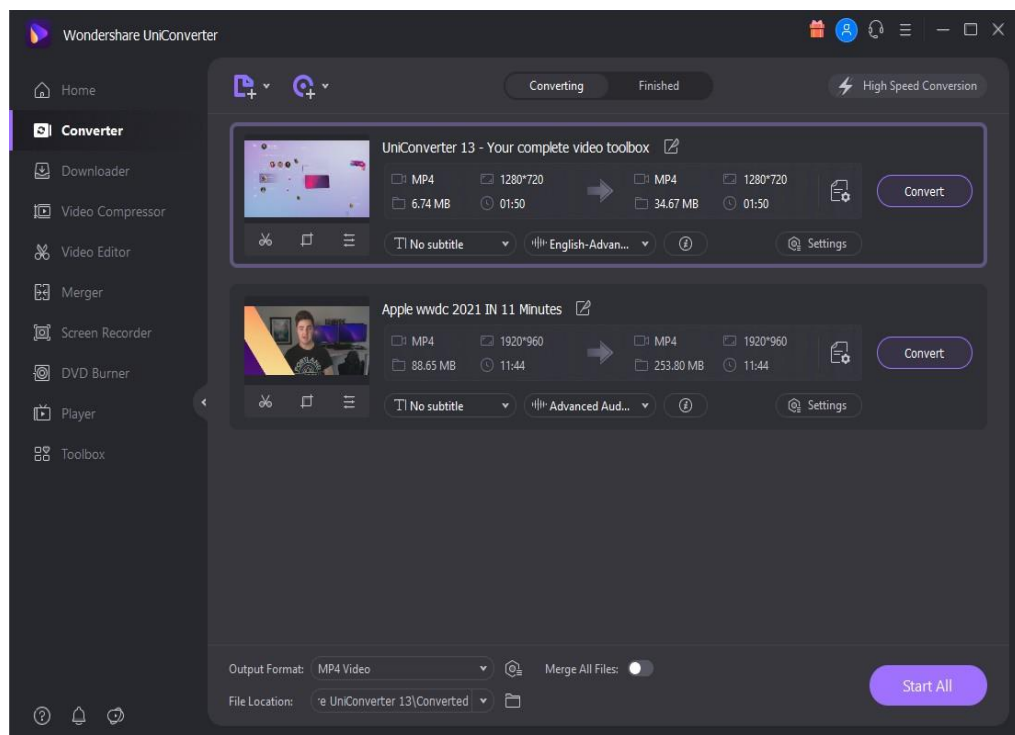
Wondershare UniConverter

Home
Converter
Downloader
Video Compressor
Video Editor
Merger
Screen Recorder
DVD Burner
Player
Toolbox

Converting
Finished
High Speed Conversion

UniConverter 13 - Your complete video toolbox
MP4
1280*720
6.74 MB
01:50
MP4
1280*720
34.67 MB
01:50
Convert
No subtitle
English-Advan...
Settings

Apple wwdc 2021 IN 11 Minutes
MP4
1920*960
88.65 MB
11:44
MP4
1920*960
253.80 MB
11:44
Convert
No subtitle
Advanced Aud...
Settings

Output Format: MP4 Video
Merge All Files:
File Location: 'e UniConverter 13\Converted
Start All